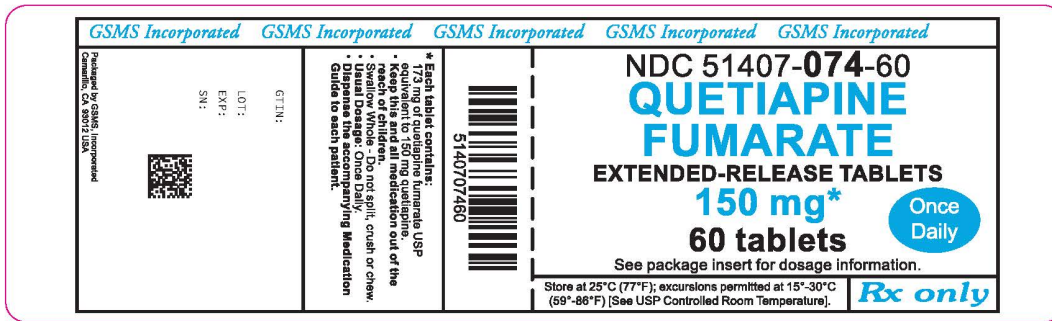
GSMS Incorporated GSMS Incorporated GSMS Incorporated GSMS Incorporated GSMS Incorporated

Packaged by GSMS, Incorporated
Camarillo, CA 93012 USA

GTIN:
LOT:
EXP:
SN:

* Each tablet contains: 173 mg of quetiapine fumarate USP equivalent to 150 mg quetiapine.
• Keep this and all medication out of the reach of children.
• Swallow Whole - Do not split, crush or chew.
• Usual Dosage: Once Daily.
• Dispense the accompanying Medication Guide to each patient.

5140707460

NDC 51407-074-60

QUETIAPINE FUMARATE

EXTENDED-RELEASE TABLETS

150 mg*

Once Daily

60 tablets

See package insert for dosage information.

Store at 25°C (77°F); excursions permitted at 15°-30°C (59°-86°F) [See USP Controlled Room Temperature].

Rx only